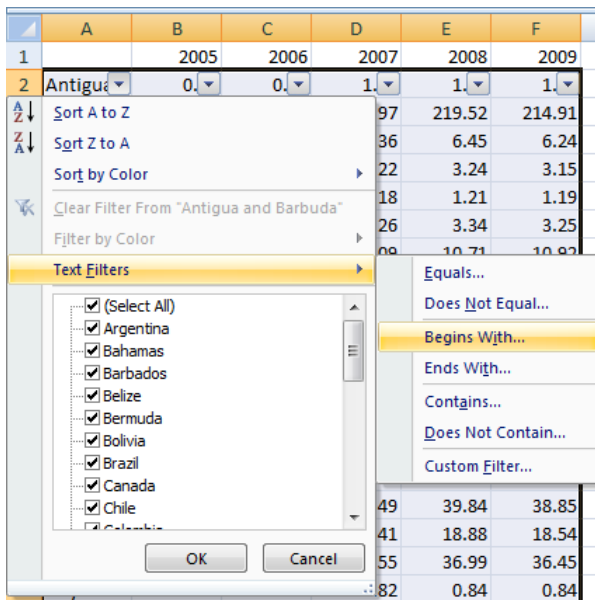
| | A | B | C | D | E | F |
|---|---|---|---|---|---|---|
| 1 | | 2005 | 2006 | 2007 | 2008 | 2009 |
| 2 | Antigua | 0. | 0. | 1. | 1. | 1. |

Sort A to Z
Sort Z to A
Sort by Color
Clear Filter From "Antigua and Barbuda"
Filter by Color
Text Filters

(Select All)
Argentina
Bahamas
Barbados
Belize
Bermuda
Bolivia
Brazil
Canada
Chile
Colombia

OK
Cancel

Equals...
Does Not Equal...
Begins With...
Ends With...
Contains...
Does Not Contain...
Custom Filter...

97 219.52 214.91
36 6.45 6.24
22 3.24 3.15
18 1.21 1.19
26 3.34 3.25
09 10.71 10.92
49 39.84 38.85
41 18.88 18.54
55 36.99 36.45
82 0.84 0.84